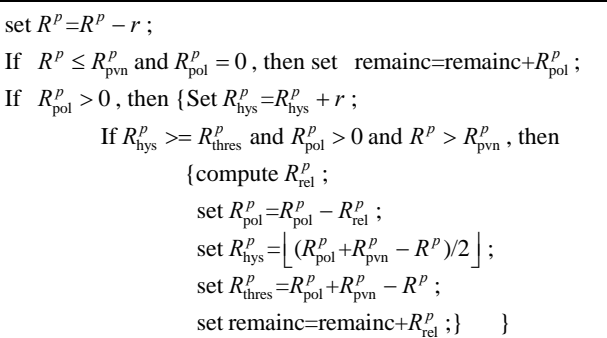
set $R^p = R^p - r$ ;

If $R^p \le R^p_{\text{pvn}}$ and $R^p_{\text{pol}} = 0$ , then set remainc=remainc+$R^p_{\text{pol}}$ ;

If $R^p_{\text{pol}} > 0$ , then {Set $R^p_{\text{hys}} = R^p_{\text{hys}} + r$ ;

If $R^p_{\text{hys}} >= R^p_{\text{thres}}$ and $R^p_{\text{pol}} > 0$ and $R^p > R^p_{\text{pvn}}$ , then

{compute $R^p_{\text{rel}}$ ;

set $R^p_{\text{pol}} = R^p_{\text{pol}} - R^p_{\text{rel}}$ ;

set $R^p_{\text{hys}} = \lfloor (R^p_{\text{pol}} + R^p_{\text{pvn}} - R^p)/2 \rfloor$ ;

set $R^p_{\text{thres}} = R^p_{\text{pol}} + R^p_{\text{pvn}} - R^p$ ;

set remainc=remainc+$R^p_{\text{rel}}$ ;} }